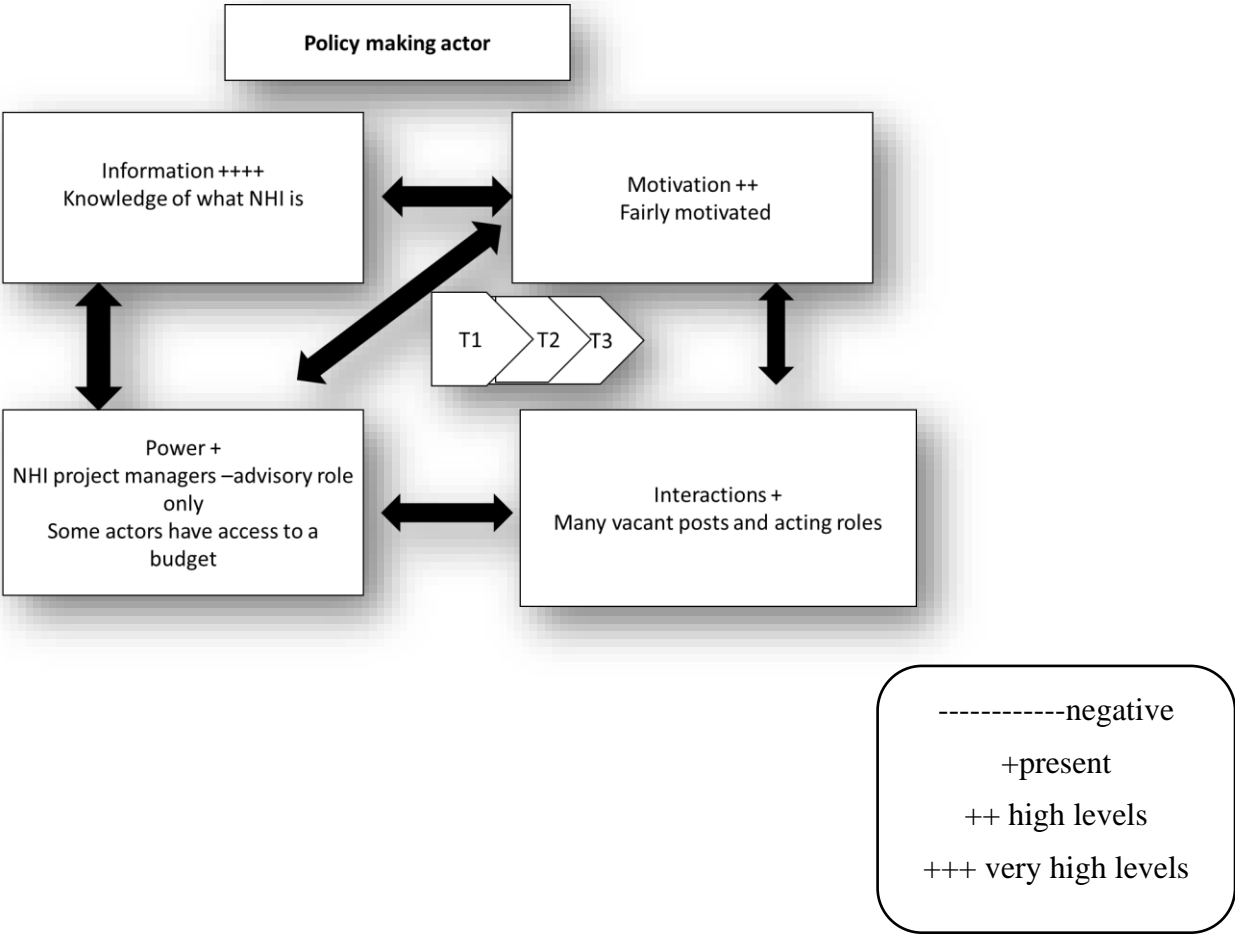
Policy making actor

Information ++++
Knowledge of what NHI is

Motivation ++
Fairly motivated

T1

T2

T3

Power +
NHI project managers –advisory role only
Some actors have access to a budget

Interactions +
Many vacant posts and acting roles

------------negative
+present
++ high levels
+++ very high levels